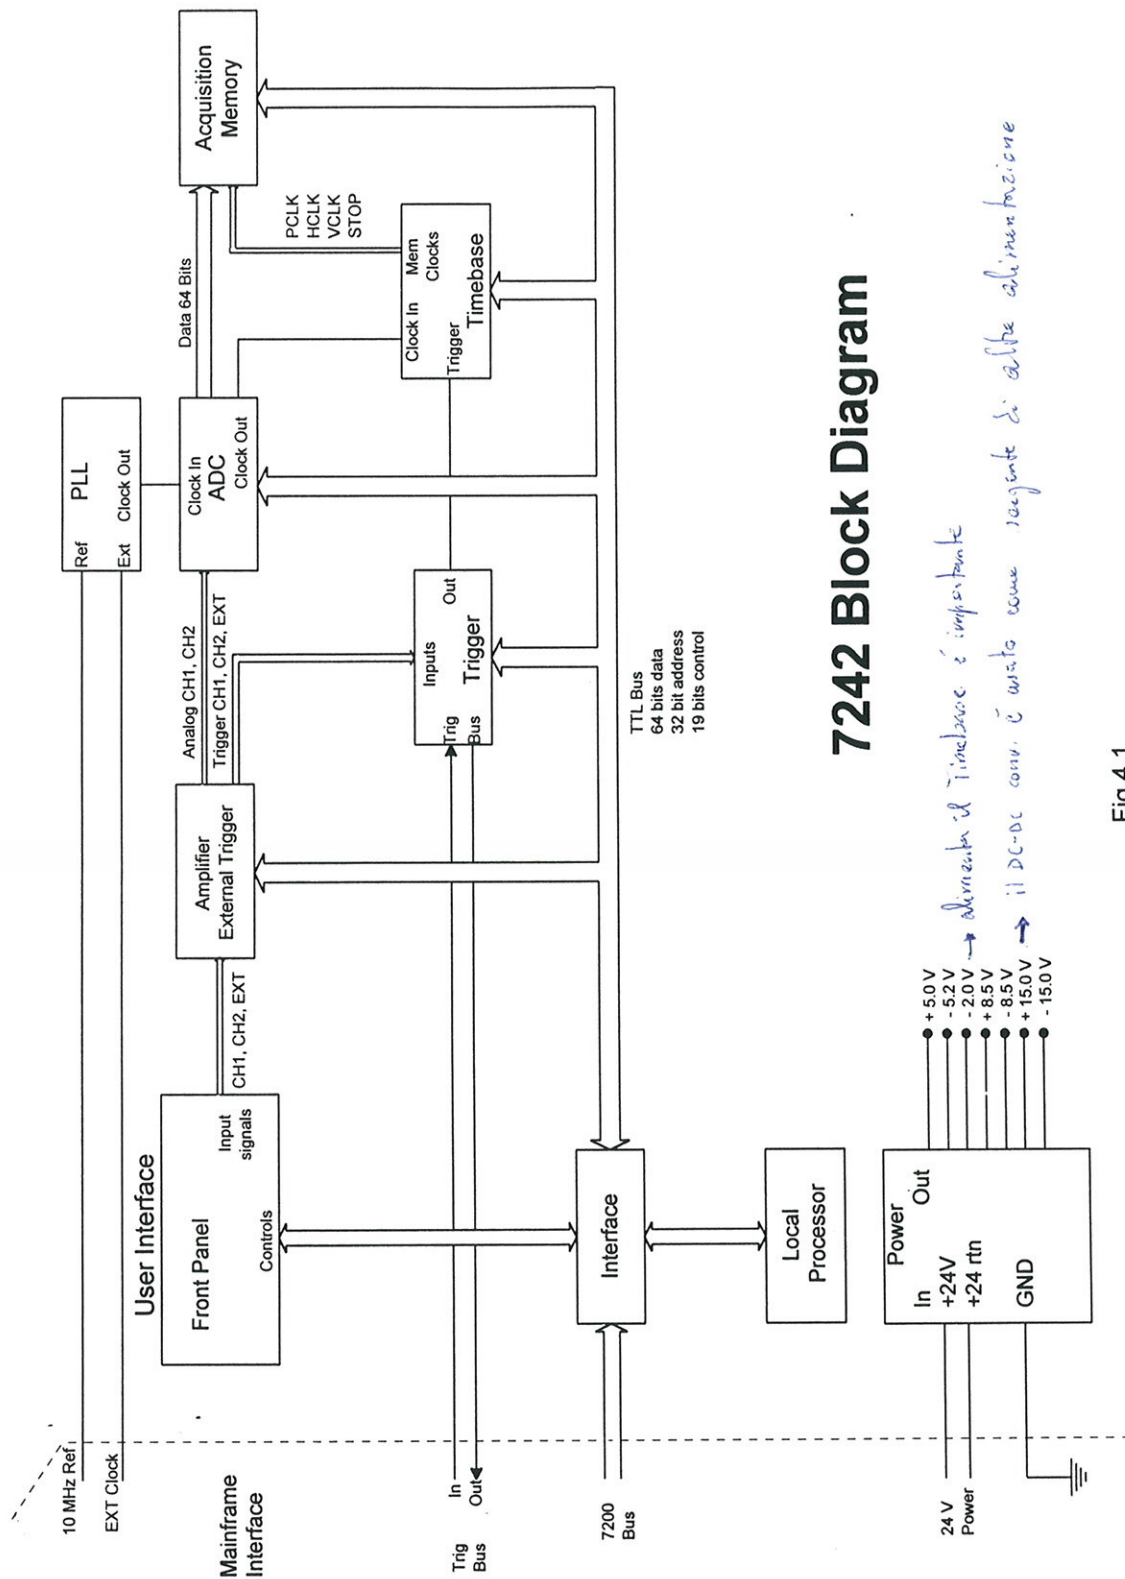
Acquisition Memory

PCLK
HCLK
VCLK
STOP

Mem Clocks
Clock In
Trigger
Timebase

Data 64 Bits

PLL
Ref
Ext
Clock Out

Clock In
ADC
Clock Out

Analog CH1, CH2
Trigger CH1, CH2, EXT

Inputs
Out
Trigger
Trig
Bus

TTL Bus
64 bits data
32 bit address
19 bits control

Amplifier
External Trigger

CH1, CH2, EXT

User Interface
Front Panel
Controls
Input signals

Interface

Local Processor

Power
In
Out
+24V
+24 rtn
GND

+ 5.0 V
- 5.2 V
- 2.0 V
+ 8.5 V
- 8.5 V
+ 15.0 V
- 15.0 V

→ alimenta il Timebase è importante
→ il DC-DC conv. è usato come sorgente di altre alimentazione

7242 Block Diagram

Fig 4.1

10 MHz Ref
EXT Clock
Mainframe Interface
Trig Bus
In
Out
7200 Bus
24 V Power